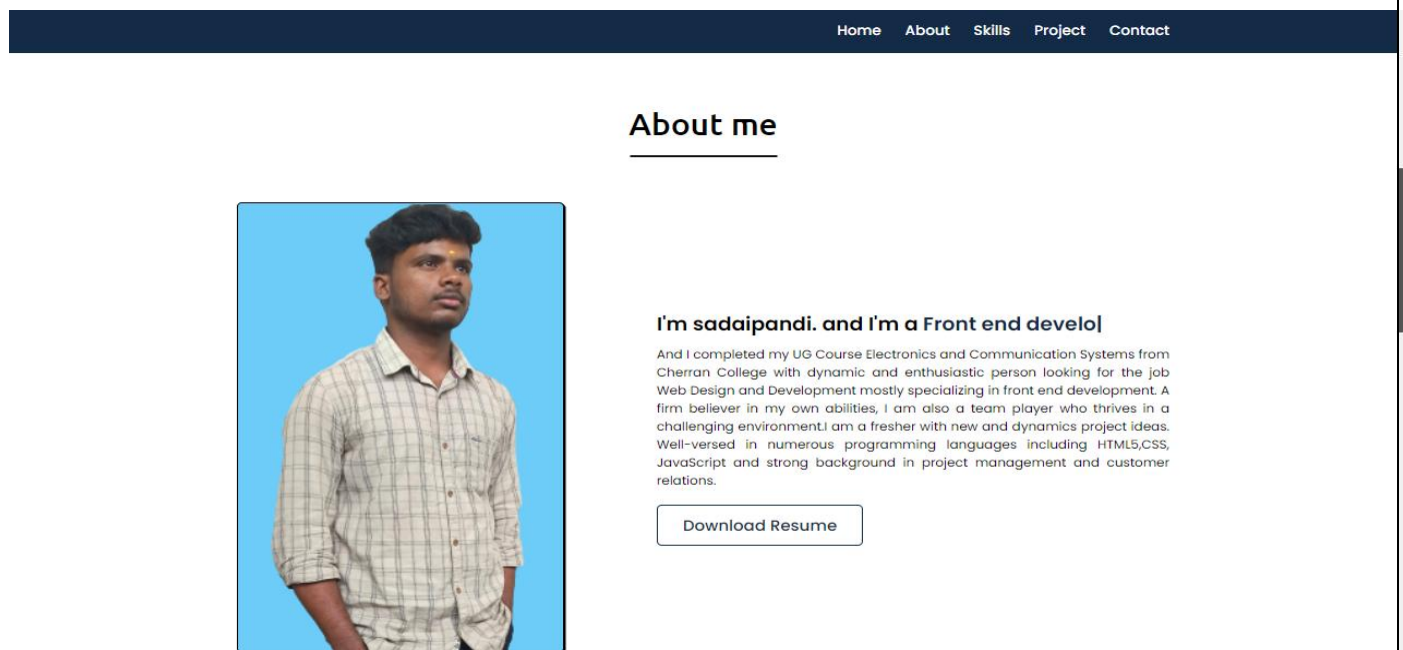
Home About Skills Project Contact

About me

I'm sadaipandi. and I'm a Front end develo|

And I completed my UG Course Electronics and Communication Systems from Cherran College with dynamic and enthusiastic person looking for the job Web Design and Development mostly specializing in front end development. A firm believer in my own abilities, I am also a team player who thrives in a challenging environment.I am a fresher with new and dynamics project ideas. Well-versed in numerous programming languages including HTML5,CSS, JavaScript and strong background in project management and customer relations.

Download Resume